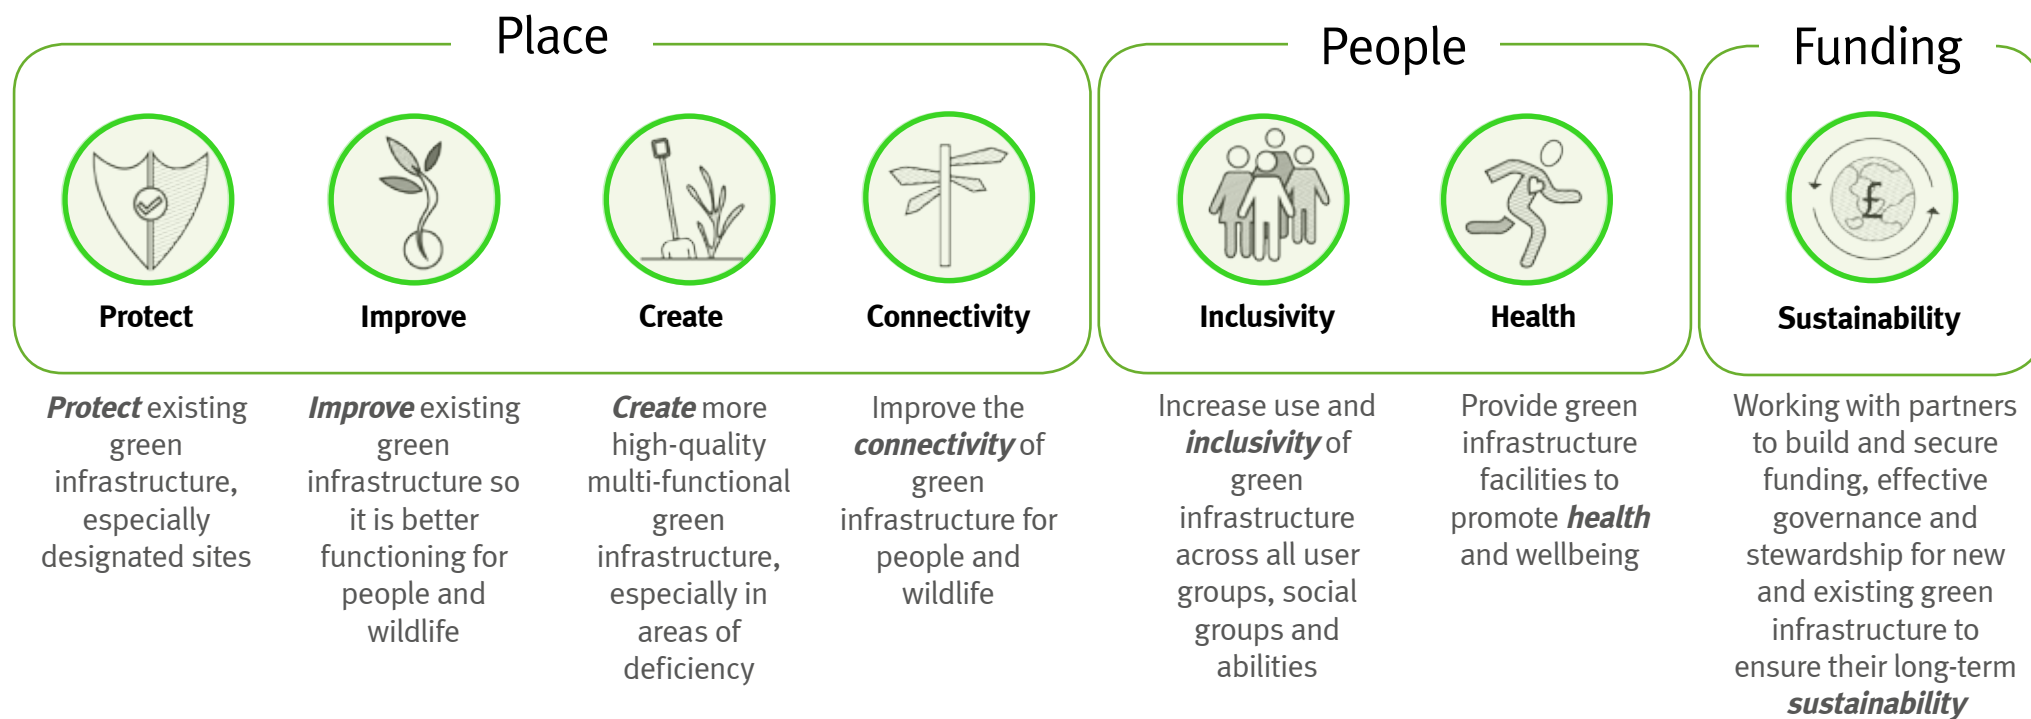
Place

Protect

Improve

Create

Connectivity

People

Inclusivity

Health

Funding

£

Sustainability

**Protect** existing green infrastructure, especially designated sites

**Improve** existing green infrastructure so it is better functioning for people and wildlife

**Create** more high-quality multi-functional green infrastructure, especially in areas of deficiency

Improve the **connectivity** of green infrastructure for people and wildlife

Increase use and **inclusivity** of green infrastructure across all user groups, social groups and abilities

Provide green infrastructure facilities to promote **health** and wellbeing

Working with partners to build and secure funding, effective governance and stewardship for new and existing green infrastructure to ensure their long-term **sustainability**